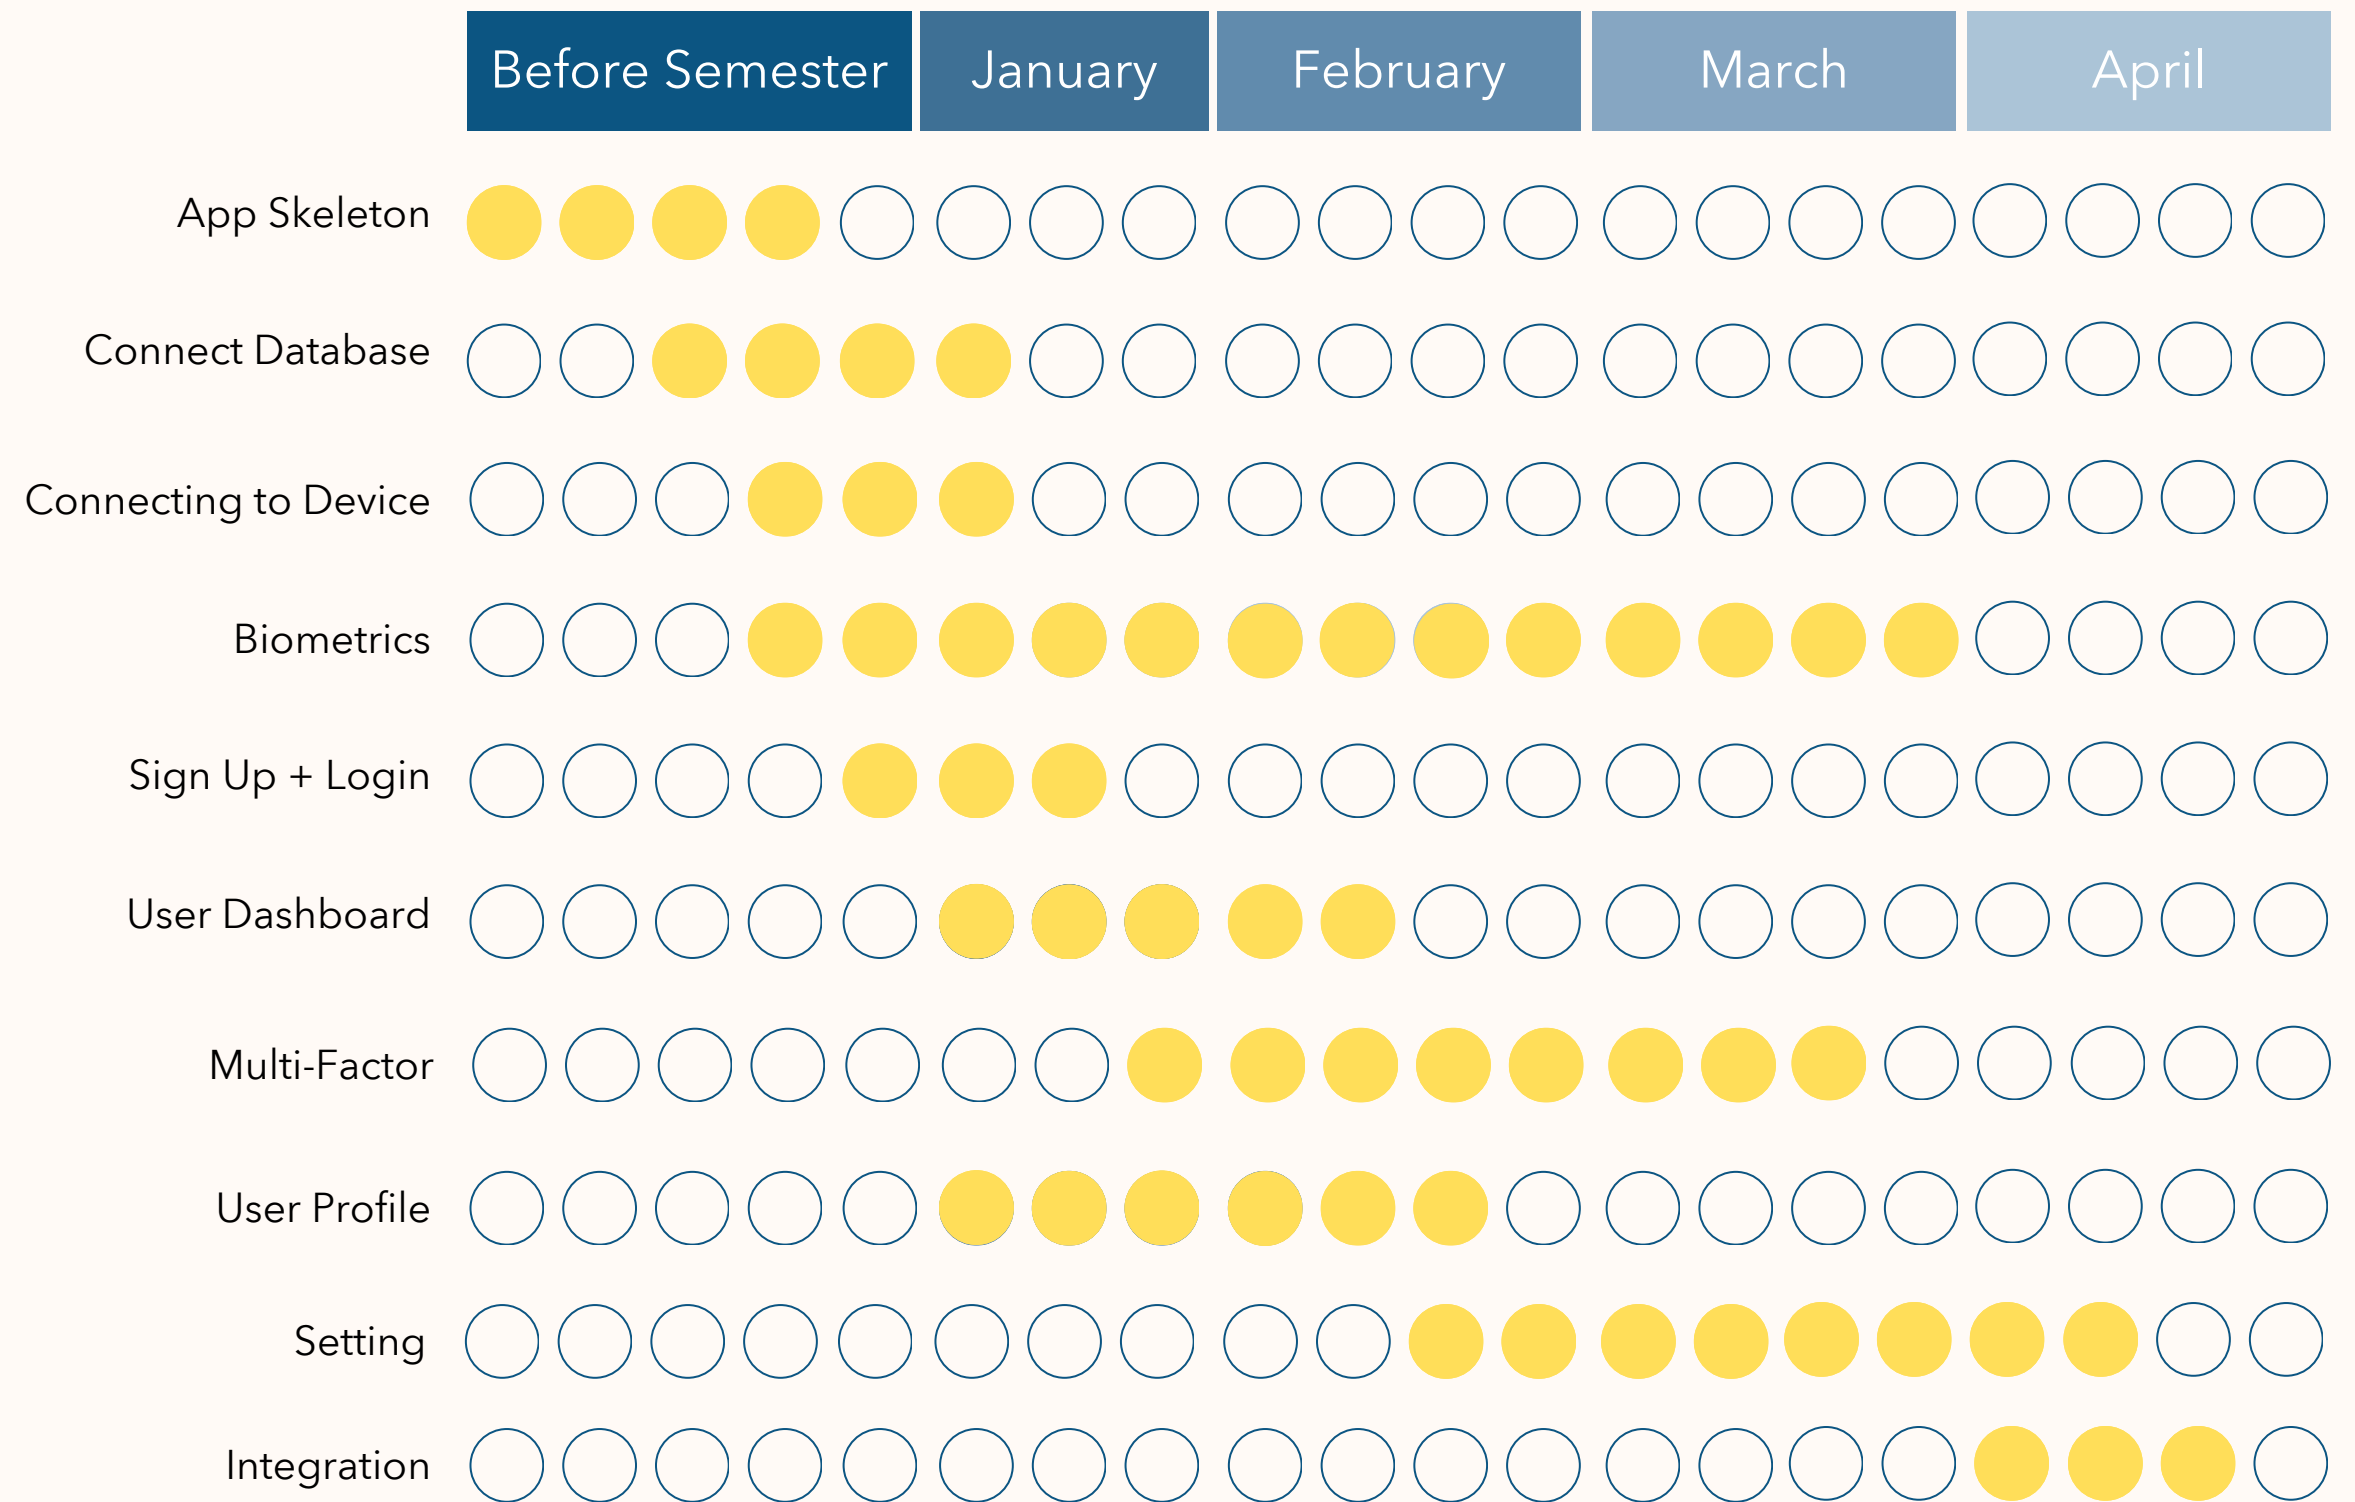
| | Before Semester | January | February | March | April |
|---|---|---|---|---|---|
| App Skeleton | | | | | |
| Connect Database | | | | | |
| Connecting to Device | | | | | |
| Biometrics | | | | | |
| Sign Up + Login | | | | | |
| User Dashboard | | | | | |
| Multi-Factor | | | | | |
| User Profile | | | | | |
| Setting | | | | | |
| Integration | | | | | |